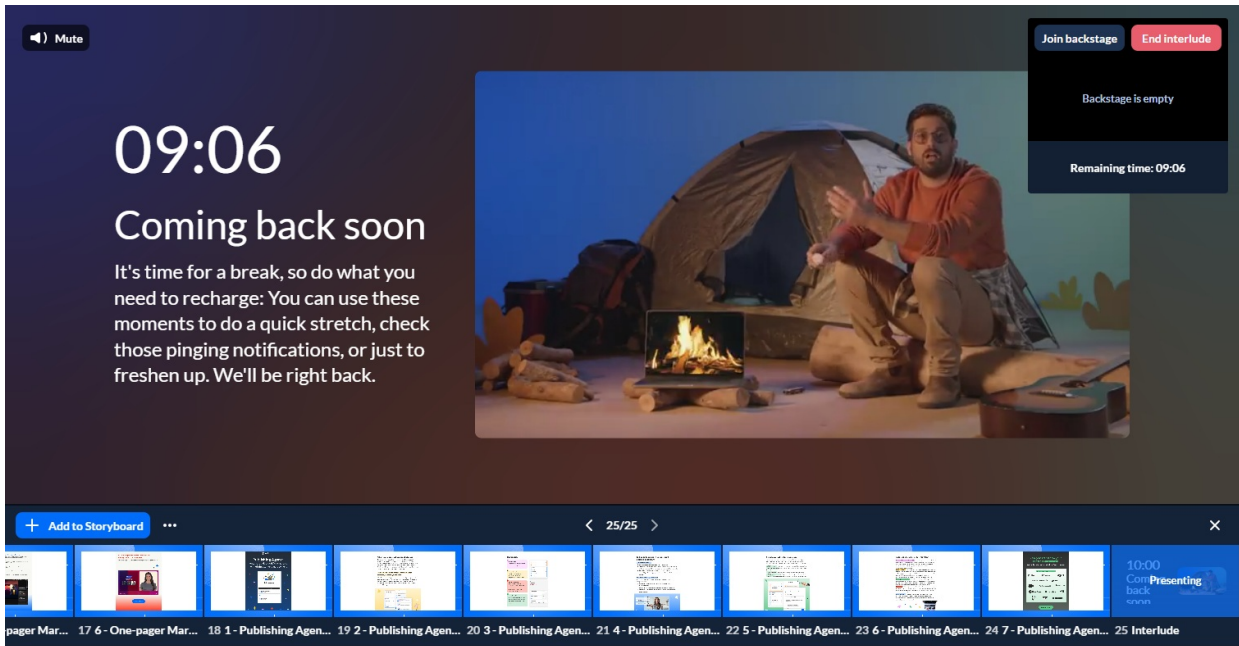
Mute

Join backstage
End interlude

Backstage is empty

Remaining time: 09:06

09:06

Coming back soon

It's time for a break, so do what you need to recharge: You can use these moments to do a quick stretch, check those pinging notifications, or just to freshen up. We'll be right back.

Add to Storyboard
...

25/25

×

10:00
Com back soon
Presenting

-pager Mar... 17 6 - One-pager Mar... 18 1 - Publishing Agen... 19 2 - Publishing Agen... 20 3 - Publishing Agen... 21 4 - Publishing Agen... 22 5 - Publishing Agen... 23 6 - Publishing Agen... 24 7 - Publishing Agen... 25 Interlude